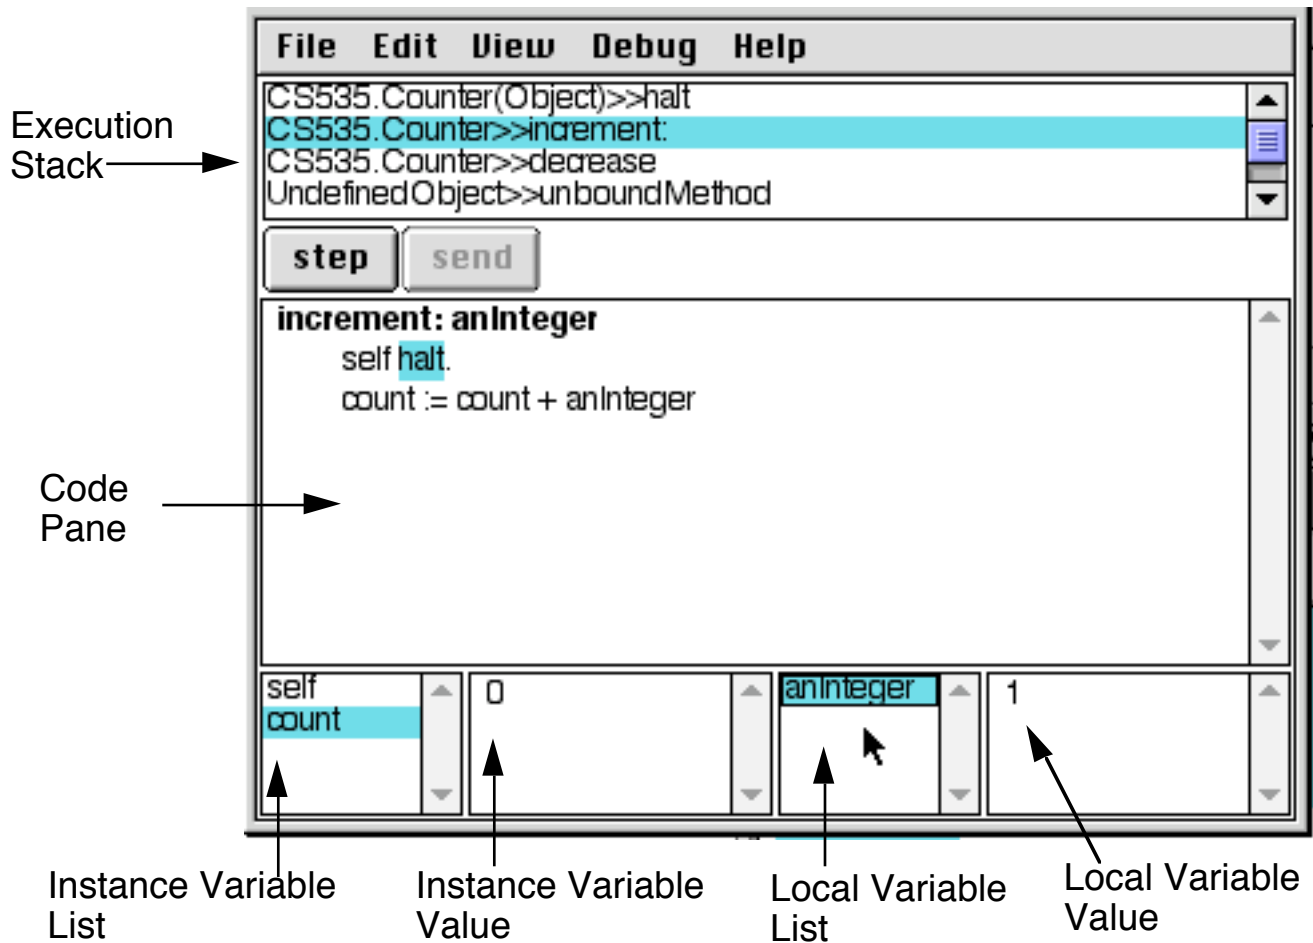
File Edit View Debug Help

Execution Stack

CS535.Counter(Object)>>halt
CS535.Counter>>increment:
CS535.Counter>>decrease
UndefinedObject>>unboundMethod

step send

increment: anInteger
self halt.
count := count + anInteger

Code Pane

self
count

0

anInteger

1

Instance Variable List

Instance Variable Value

Local Variable List

Local Variable Value